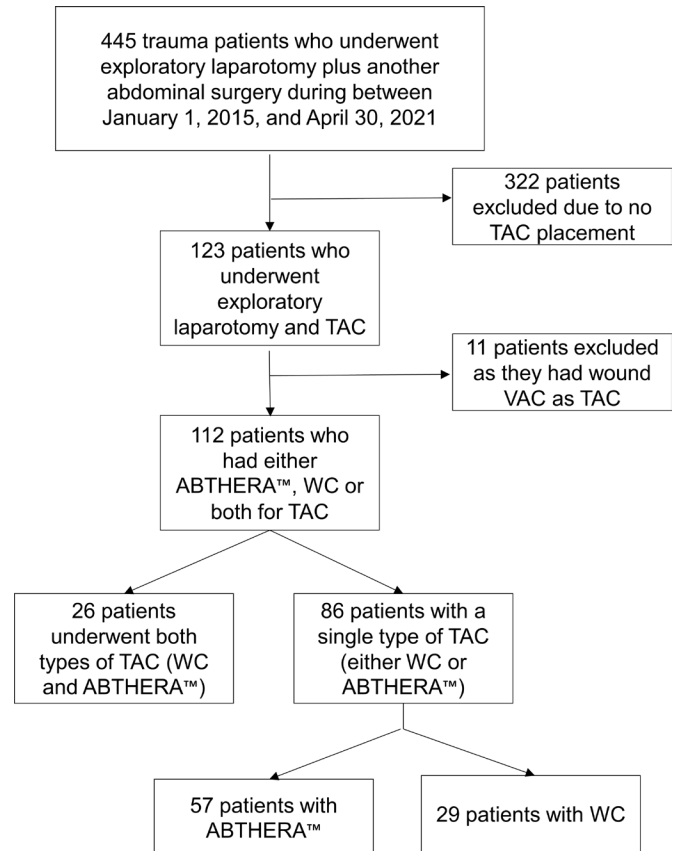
445 trauma patients who underwent exploratory laparotomy plus another abdominal surgery during between January 1, 2015, and April 30, 2021

322 patients excluded due to no TAC placement

123 patients who underwent exploratory laparotomy and TAC

11 patients excluded as they had wound VAC as TAC

112 patients who had either ABTHERA™, WC or both for TAC

26 patients underwent both types of TAC (WC and ABTHERA™)

86 patients with a single type of TAC (either WC or ABTHERA™)

57 patients with ABTHERA™

29 patients with WC